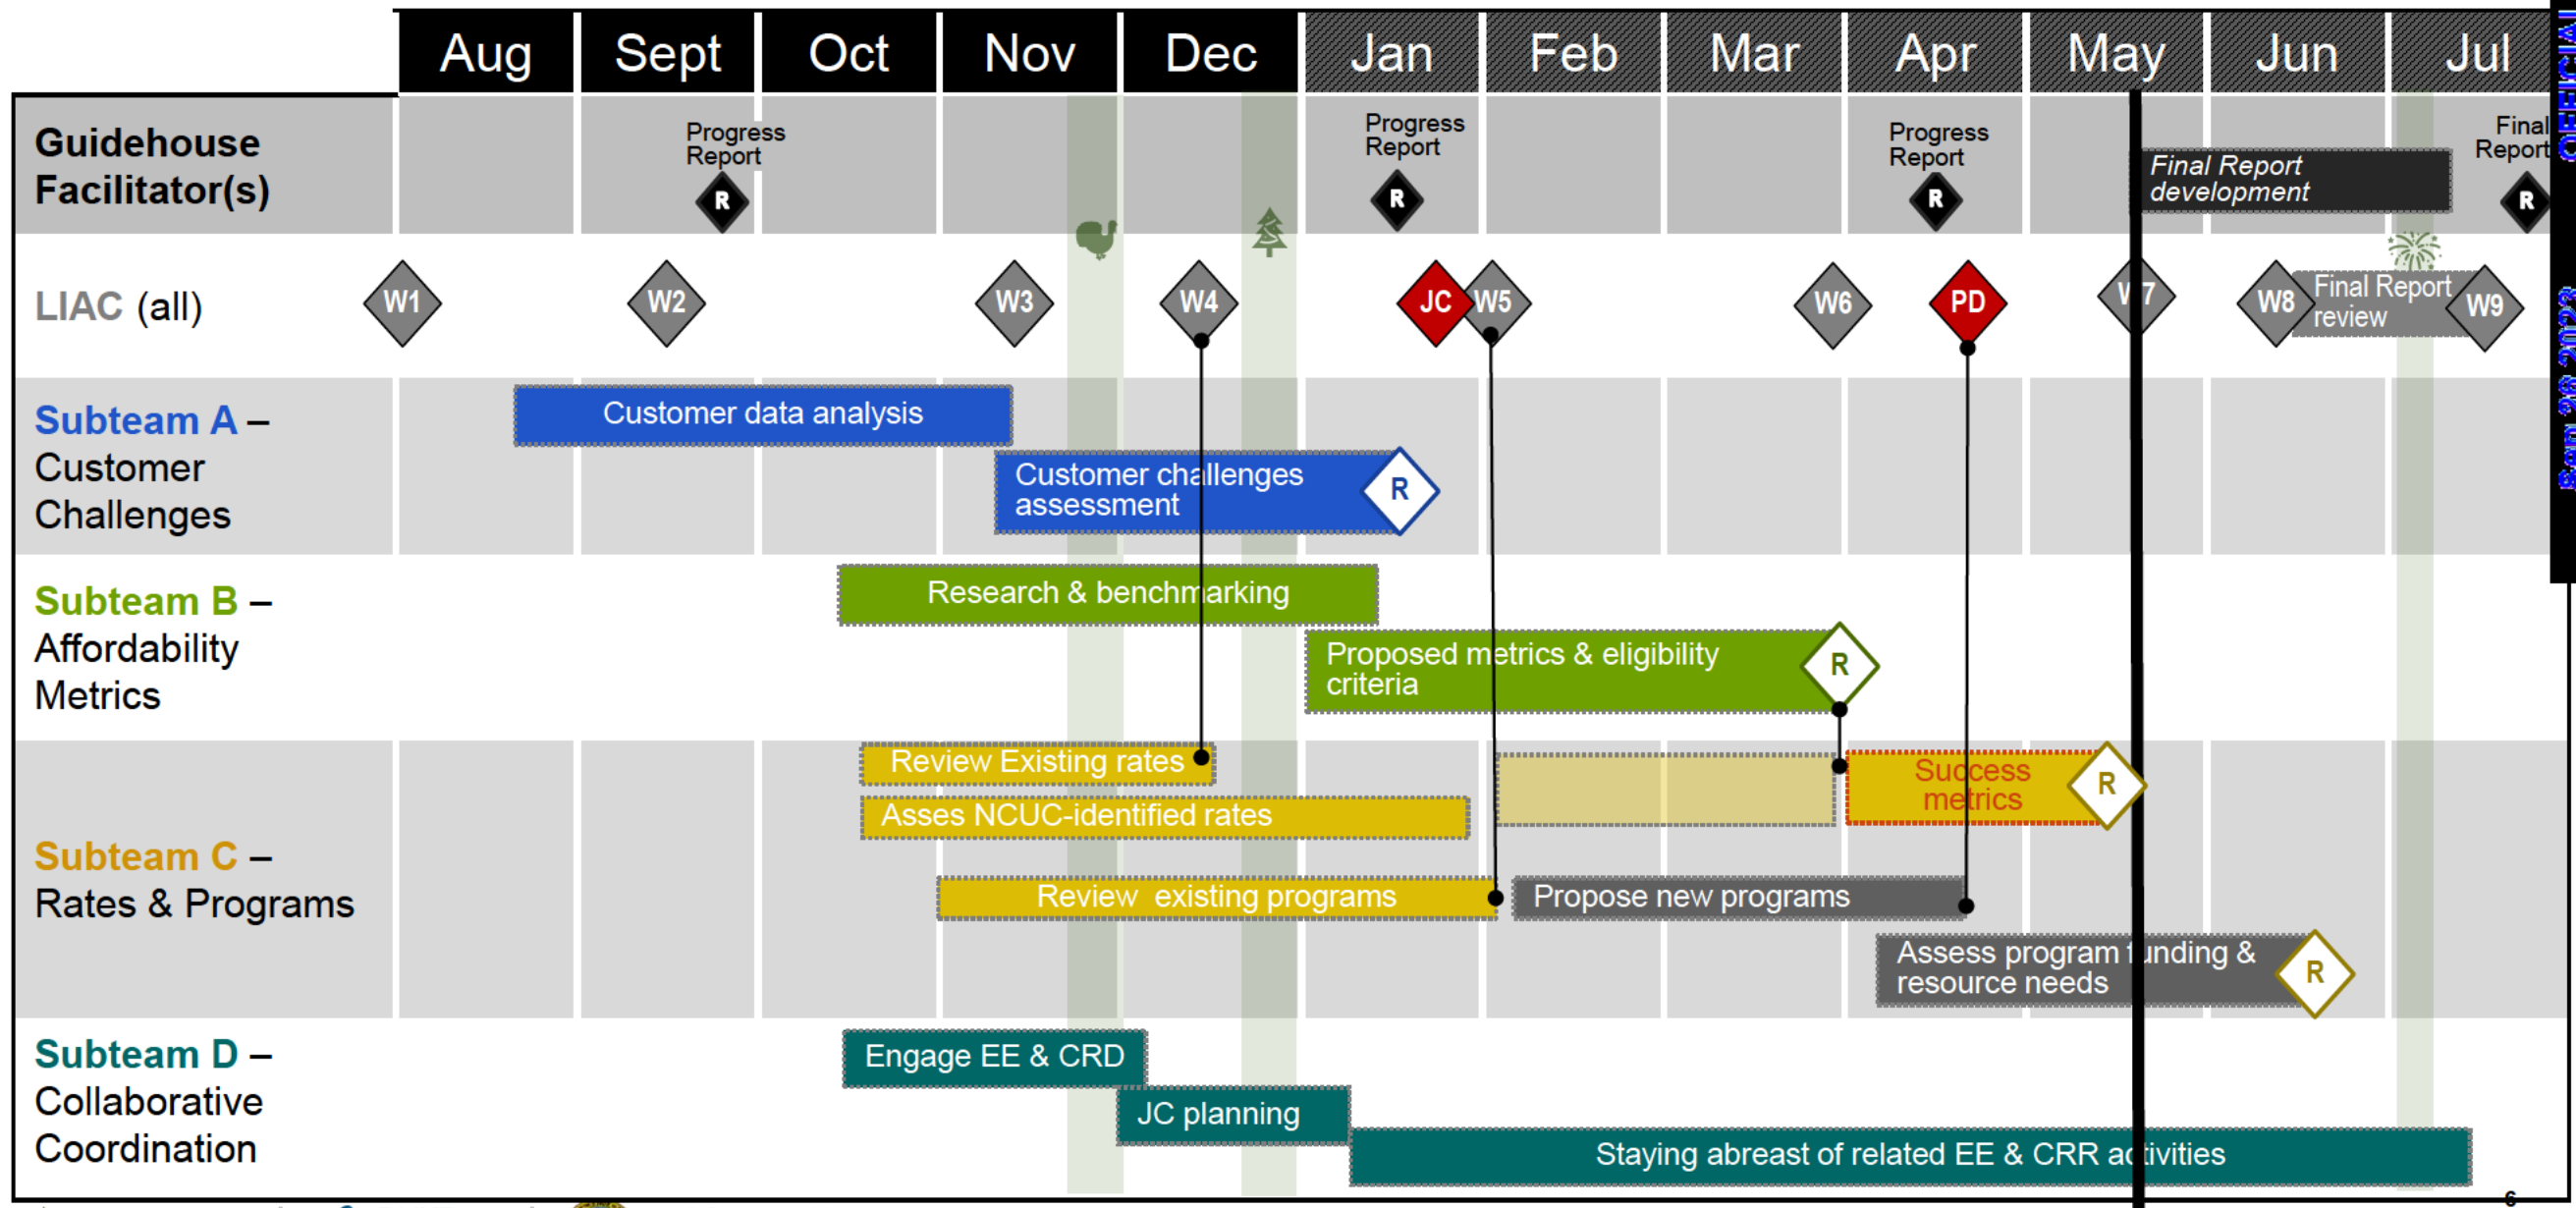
Aug Sept Oct Nov Dec Jan Feb Mar Apr May Jun Jul

Guidehouse Facilitator(s)

Progress Report R

Progress Report R

Progress Report R

Final Report development

Final Report R

LIAC (all)

W1 W2 W3 W4 JC W5 W6 PD W7 W8 Final Report review W9

Subteam A – Customer Challenges

Customer data analysis

Customer challenges assessment R

Subteam B – Affordability Metrics

Research & benchmarking

Proposed metrics & eligibility criteria R

Subteam C – Rates & Programs

Review Existing rates

Asses NCUC-identified rates

Success metrics R

Review existing programs

Propose new programs

Assess program funding & resource needs R

Subteam D – Collaborative Coordination

Engage EE & CRD

JC planning

Staying abreast of related EE & CRR activities

OFFICIAL

Sept 20 2023

6